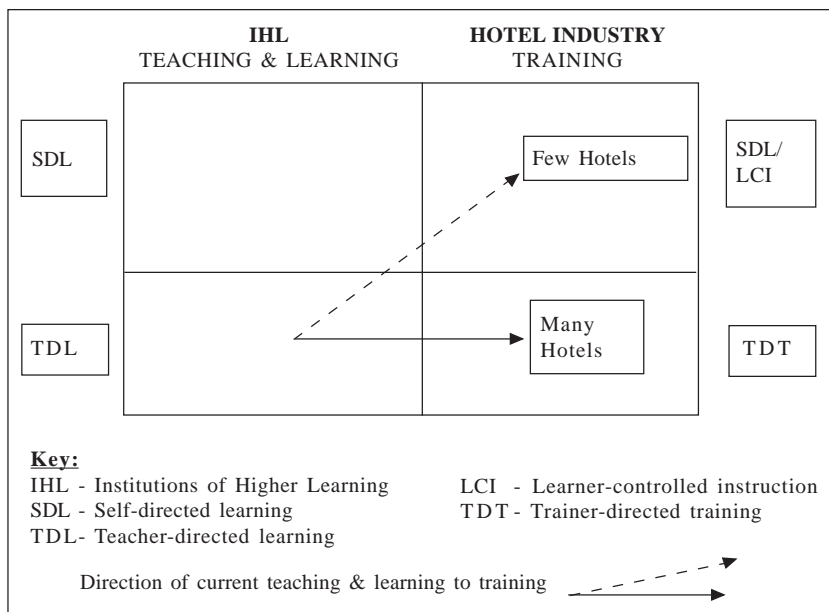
IHL
TEACHING & LEARNING

HOTEL INDUSTRY
TRAINING

SDL

Few Hotels

SDL/
LCI

TDL

Many
Hotels

TDT

Key:
IHL - Institutions of Higher Learning
SDL - Self-directed learning
TDL- Teacher-directed learning

LCI - Learner-controlled instruction
TDT- Trainer-directed training

Direction of current teaching & learning to training